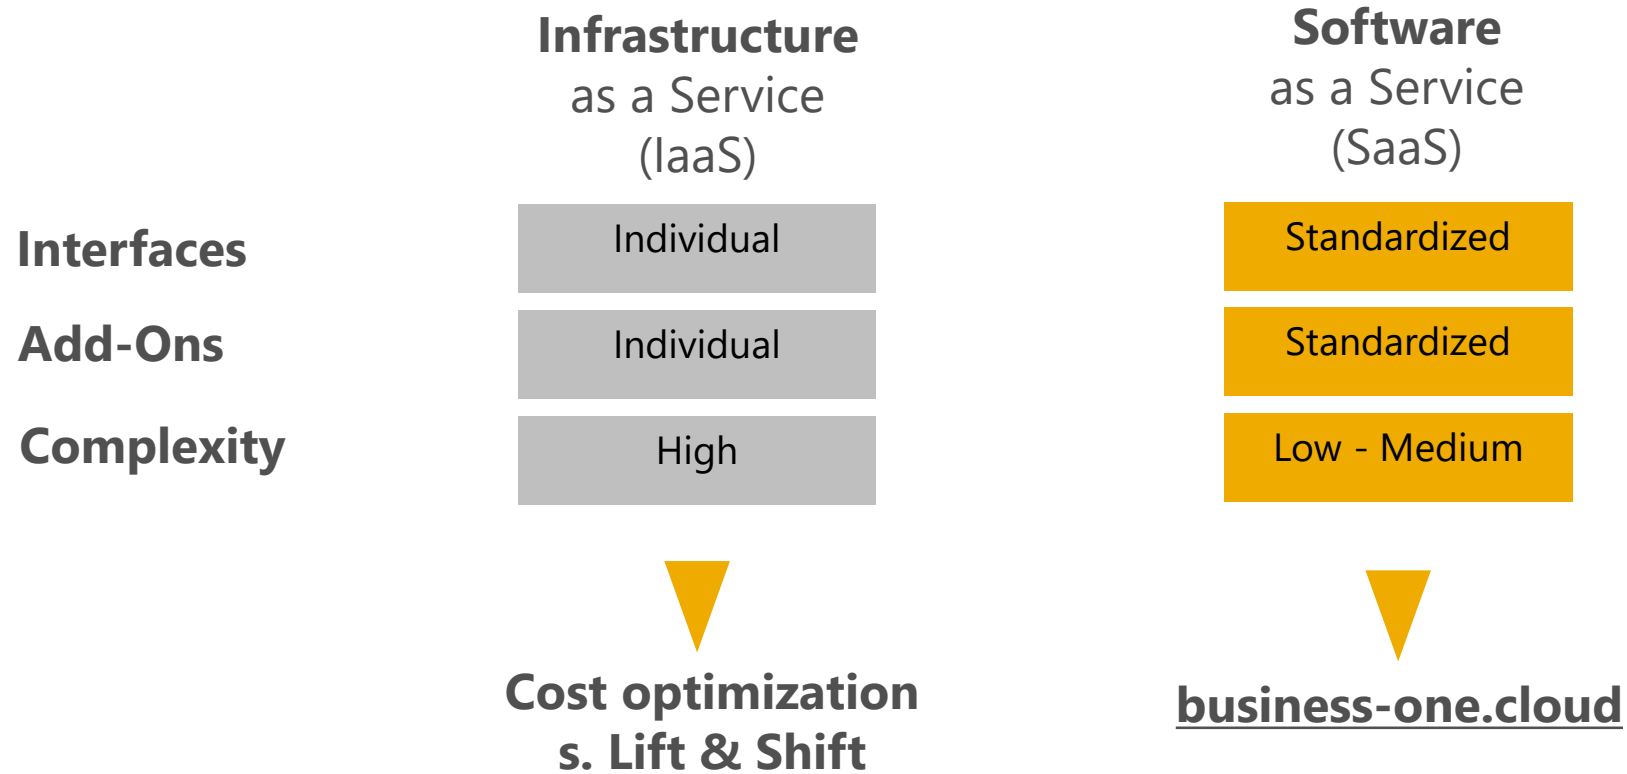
Infrastructure
as a Service
(IaaS)

Software
as a Service
(SaaS)

| | Infrastructure as a Service (IaaS) | Software as a Service (SaaS) |
|---|---|---|
| Interfaces | Individual | Standardized |
| Add-Ons | Individual | Standardized |
| Complexity | High | Low - Medium |

Cost optimization
s. Lift & Shift

business-one.cloud